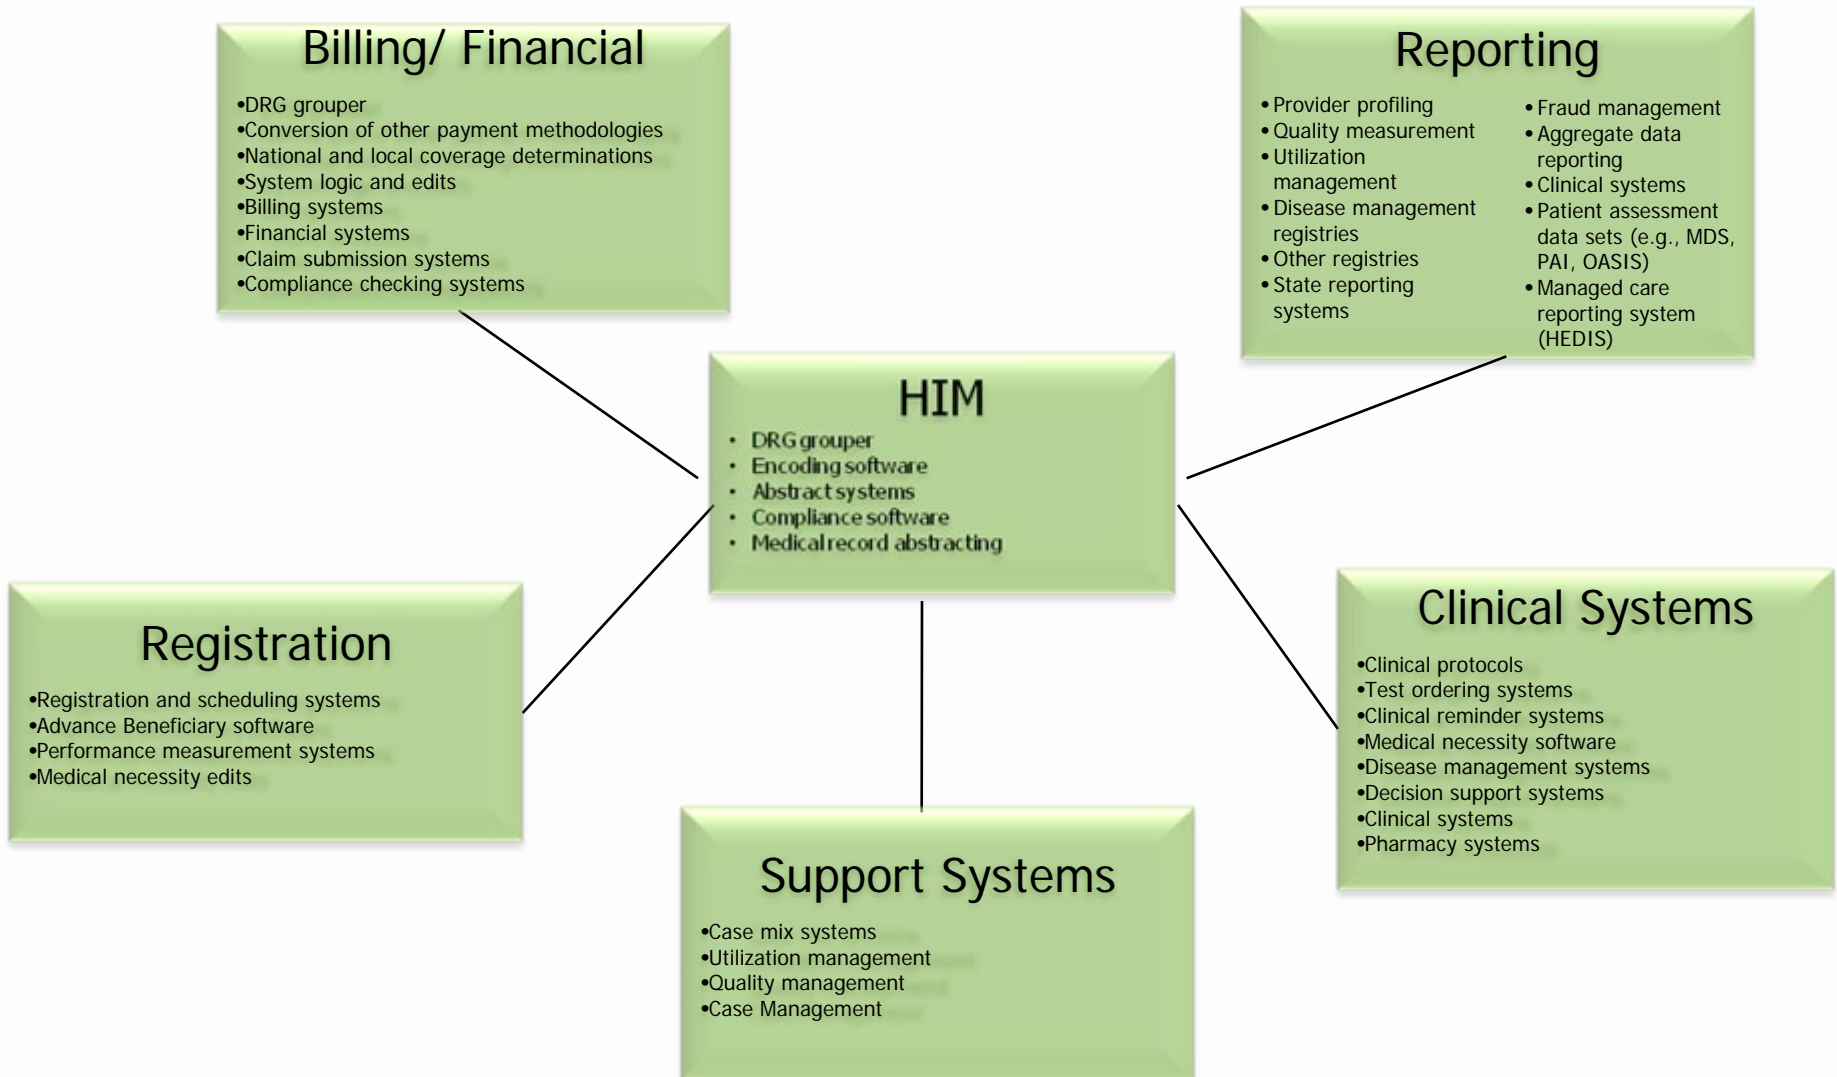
Billing/ Financial

•DRG grouper
•Conversion of other payment methodologies
•National and local coverage determinations
•System logic and edits
•Billing systems
•Financial systems
•Claim submission systems
•Compliance checking systems

Reporting

• Provider profiling
• Quality measurement
• Utilization management
• Disease management registries
• Other registries
• State reporting systems

• Fraud management
• Aggregate data reporting
• Clinical systems
• Patient assessment data sets (e.g., MDS, PAI, OASIS)
• Managed care reporting system (HEDIS)

HIM

• DRG grouper
• Encoding software
• Abstract systems
• Compliance software
• Medical record abstracting

Registration

•Registration and scheduling systems
•Advance Beneficiary software
•Performance measurement systems
•Medical necessity edits

Clinical Systems

•Clinical protocols
•Test ordering systems
•Clinical reminder systems
•Medical necessity software
•Disease management systems
•Decision support systems
•Clinical systems
•Pharmacy systems

Support Systems

•Case mix systems
•Utilization management
•Quality management
•Case Management